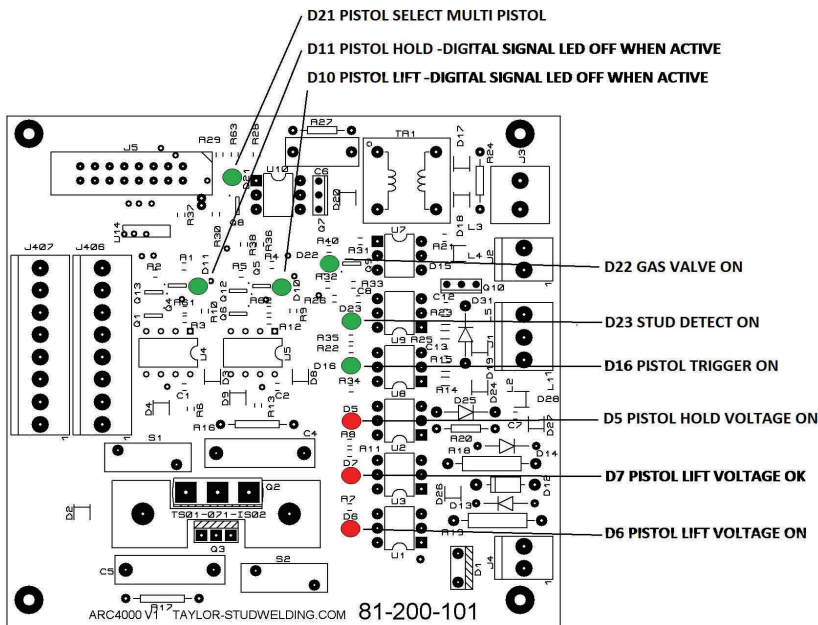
D21 PISTOL SELECT MULTI PISTOL

D11 PISTOL HOLD -DIGITAL SIGNAL LED OFF WHEN ACTIVE

D10 PISTOL LIFT -DIGITAL SIGNAL LED OFF WHEN ACTIVE

J5 R29 R63 R28 R27 TR1 D17 R24 J3
D21 U10 C6 Q7 D20 Q8 R37 U14 R30
J407 J406 R2 R1 D11 R5 R38 Q5 D10 R36 R40 D22 R31 U7 R21 L3 D18 L4 J2
Q13 Q4 R61 Q12 R62 R26 R32 D15 R33 Q10
Q1 R3 R10 Q6 R9 R12 C8 D23 R23 C12 D31 J1
U4 U5 R35 R22 U9 R25 C13 R15 D19
D16 R34 R14 D24 L2 L1 D28
D4 C1 R6 D3 C2 R13 U8 D25 C7 D27
R16 C4 D5 R8 R20
S1 R11 U2 R18 D14
D7 D16
D2 Q2 U3 D26 D13
TS01-071-IS02 R7 D6 R19
Q3 U1 D1 J4
C5 S2 R17

D22 GAS VALVE ON

D23 STUD DETECT ON

D16 PISTOL TRIGGER ON

D5 PISTOL HOLD VOLTAGE ON

D7 PISTOL LIFT VOLTAGE OK

D6 PISTOL LIFT VOLTAGE ON

ARC4000 V1 TAYLOR-STUDWELDING.COM 81-200-101